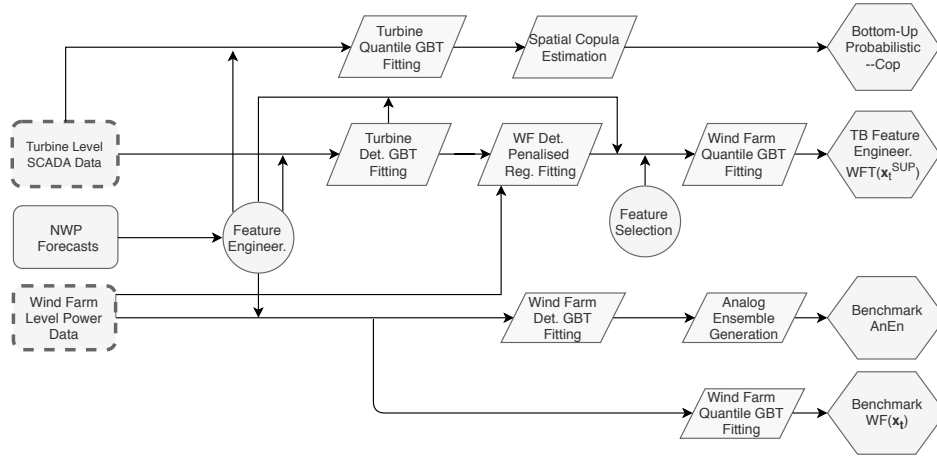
Turbine Quantile GBT Fitting

Spatial Copula Estimation

Bottom-Up Probabilistic --Cop

Turbine Level SCADA Data

Turbine Det. GBT Fitting

WF Det. Penalised Reg. Fitting

Wind Farm Quantile GBT Fitting

TB Feature Engineer. WFT($\mathbf{x}_t^{SUP}$)

Feature Selection

NWP Forecasts

Feature Engineer.

Wind Farm Level Power Data

Wind Farm Det. GBT Fitting

Analog Ensemble Generation

Benchmark AnEn

Wind Farm Quantile GBT Fitting

Benchmark WF($\mathbf{x}_t$)